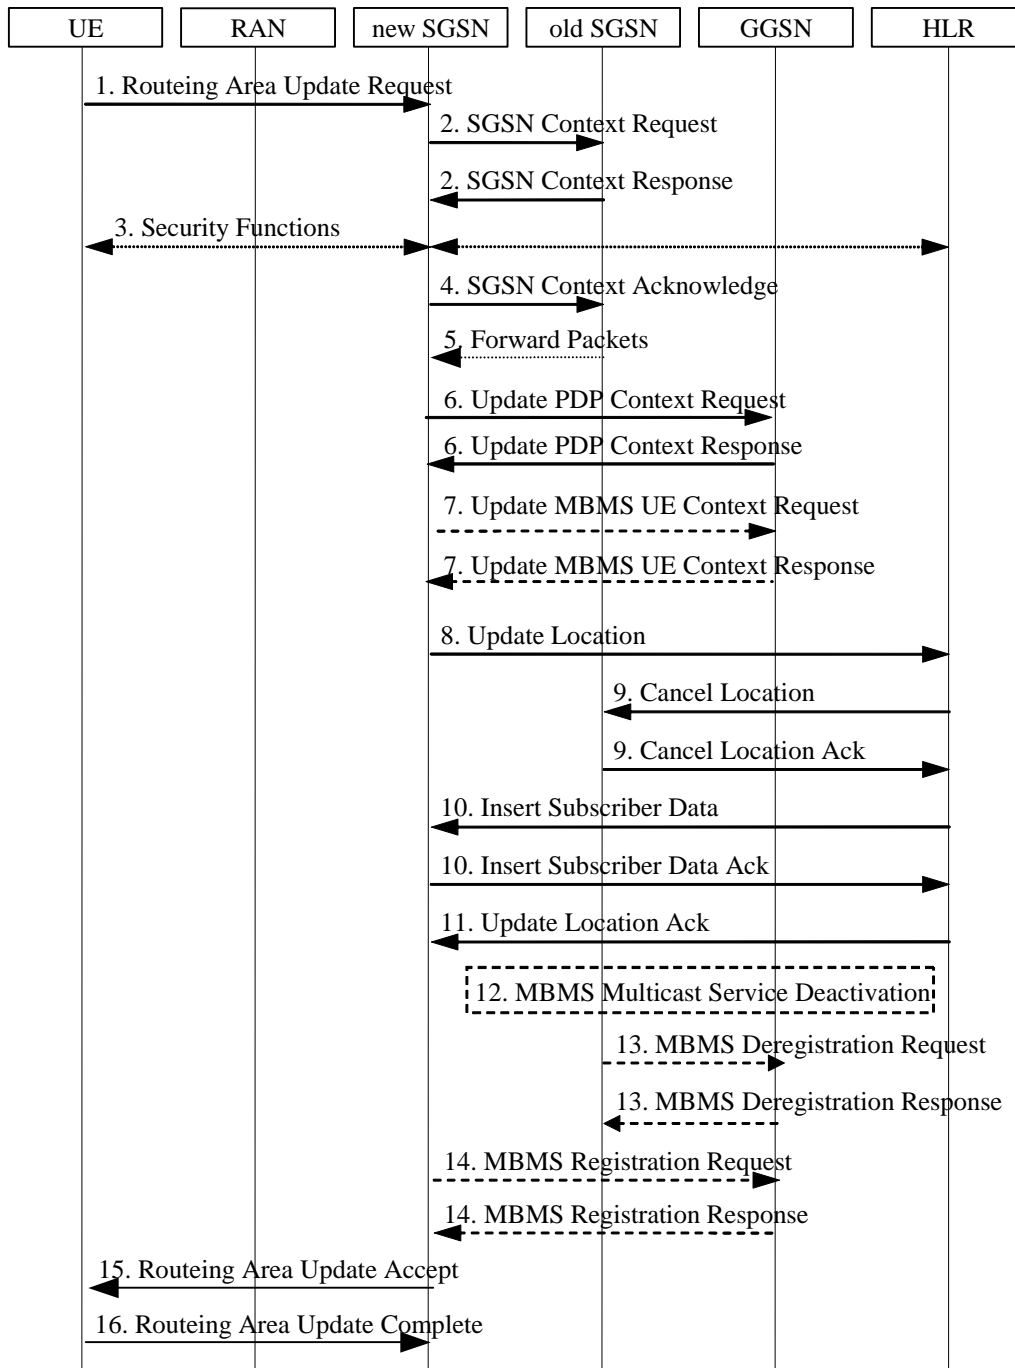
UE
RAN
new SGSN
old SGSN
GGSN
HLR

1. Routeing Area Update Request
2. SGSN Context Request
2. SGSN Context Response
3. Security Functions
4. SGSN Context Acknowledge
5. Forward Packets
6. Update PDP Context Request
6. Update PDP Context Response
7. Update MBMS UE Context Request
7. Update MBMS UE Context Response
8. Update Location
9. Cancel Location
9. Cancel Location Ack
10. Insert Subscriber Data
10. Insert Subscriber Data Ack
11. Update Location Ack
12. MBMS Multicast Service Deactivation
13. MBMS Deregistration Request
13. MBMS Deregistration Response
14. MBMS Registration Request
14. MBMS Registration Response
15. Routeing Area Update Accept
16. Routeing Area Update Complete